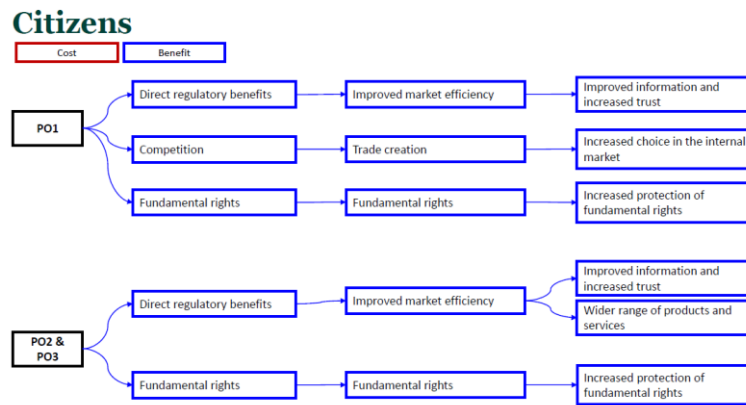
Citizens

Cost

Benefit

PO1

Direct regulatory benefits

Improved market efficiency

Improved information and increased trust

Competition

Trade creation

Increased choice in the internal market

Fundamental rights

Fundamental rights

Increased protection of fundamental rights

PO2 & PO3

Direct regulatory benefits

Improved market efficiency

Improved information and increased trust

Wider range of products and services

Fundamental rights

Fundamental rights

Increased protection of fundamental rights